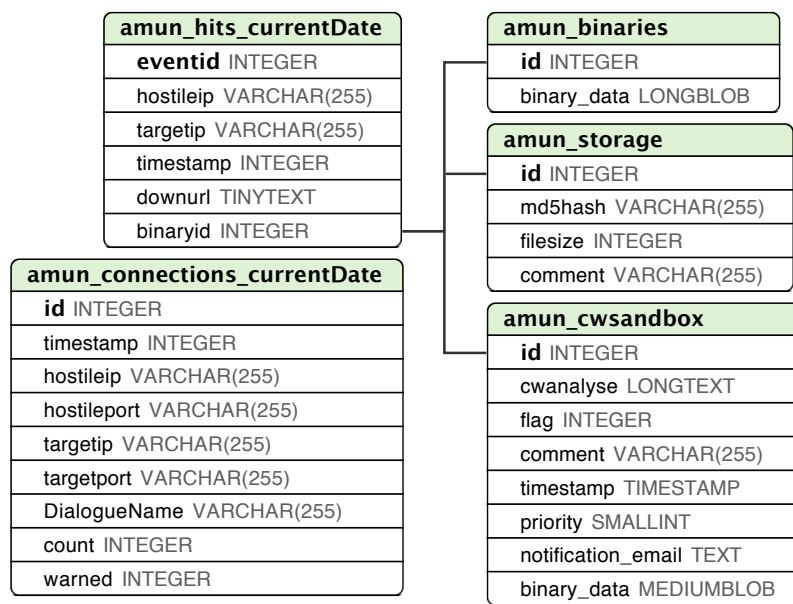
amun_hits_currentDate
eventid INTEGER
hostileip VARCHAR(255)
targetip VARCHAR(255)
timestamp INTEGER
downurl TINYTEXT
binaryid INTEGER

amun_connections_currentDate
id INTEGER
timestamp INTEGER
hostileip VARCHAR(255)
hostileport VARCHAR(255)
targetip VARCHAR(255)
targetport VARCHAR(255)
DialogueName VARCHAR(255)
count INTEGER
warned INTEGER

amun_binaries
id INTEGER
binary_data LONGBLOB

amun_storage
id INTEGER
md5hash VARCHAR(255)
filesize INTEGER
comment VARCHAR(255)

amun_cwsandbox
id INTEGER
cwanalyse LONGTEXT
flag INTEGER
comment VARCHAR(255)
timestamp TIMESTAMP
priority SMALLINT
notification_email TEXT
binary_data MEDIUMBLOB